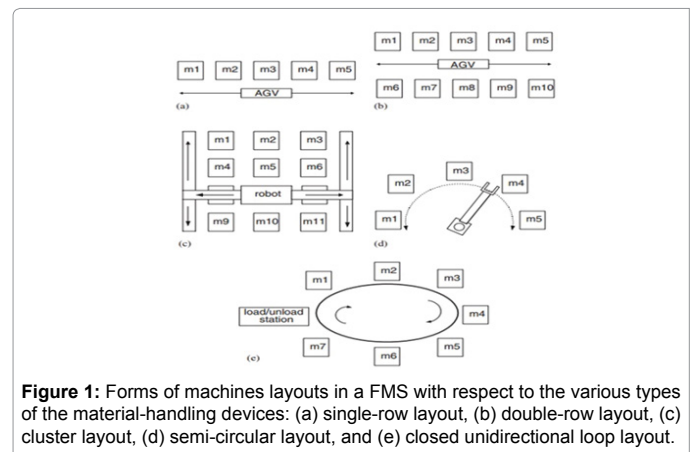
m1 m2 m3 m4 m5
AGV
(a)

m1 m2 m3 m4 m5
AGV
m6 m7 m8 m9 m10
(b)

m1 m2 m3
m4 m5 m6
robot
m9 m10 m11
(c)

m3
m2 m4
m1 m5
(d)

m1 m2 m3
load/unload station m4
m7 m6 m5
(e)

**Figure 1:** Forms of machines layouts in a FMS with respect to the various types of the material-handling devices: (a) single-row layout, (b) double-row layout, (c) cluster layout, (d) semi-circular layout, and (e) closed unidirectional loop layout.